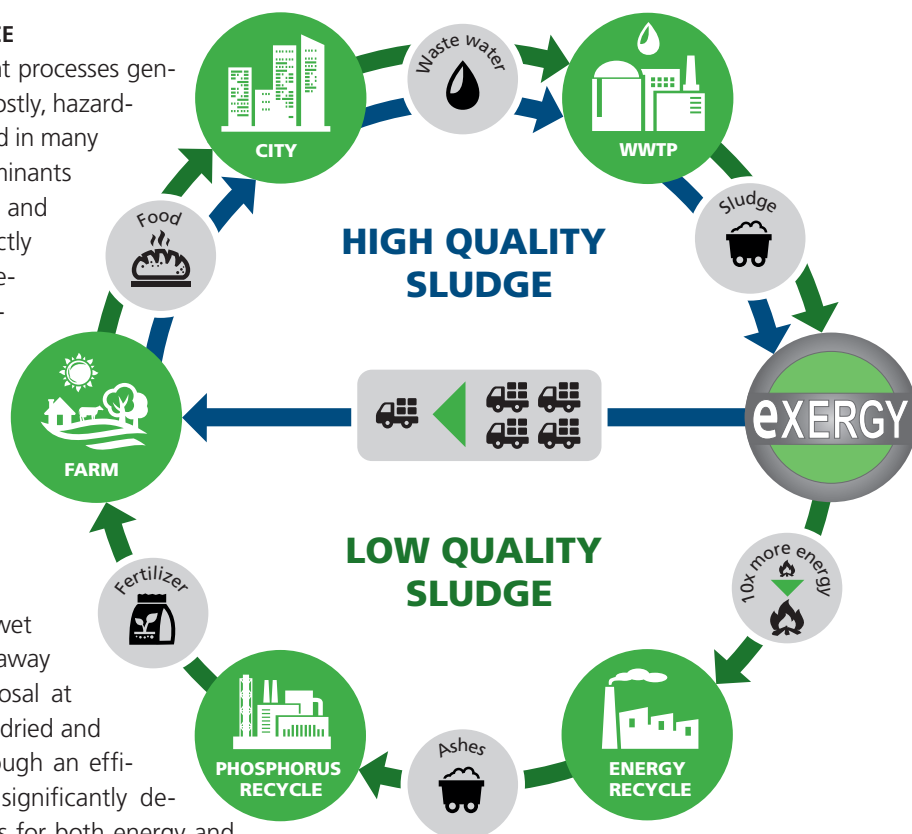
E
t processes genostly, hazardd in many minants and ctly e-
-

Waste water

CITY

WWTP

Food

Sludge

HIGH QUALITY SLUDGE

FARM

eXERGY

LOW QUALITY SLUDGE

10x more energy

Fertilizer

wet away osal at dried and ough an effisignificantly de-
s for both energy and

PHOSPHORUS RECYCLE

Ashes

ENERGY RECYCLE